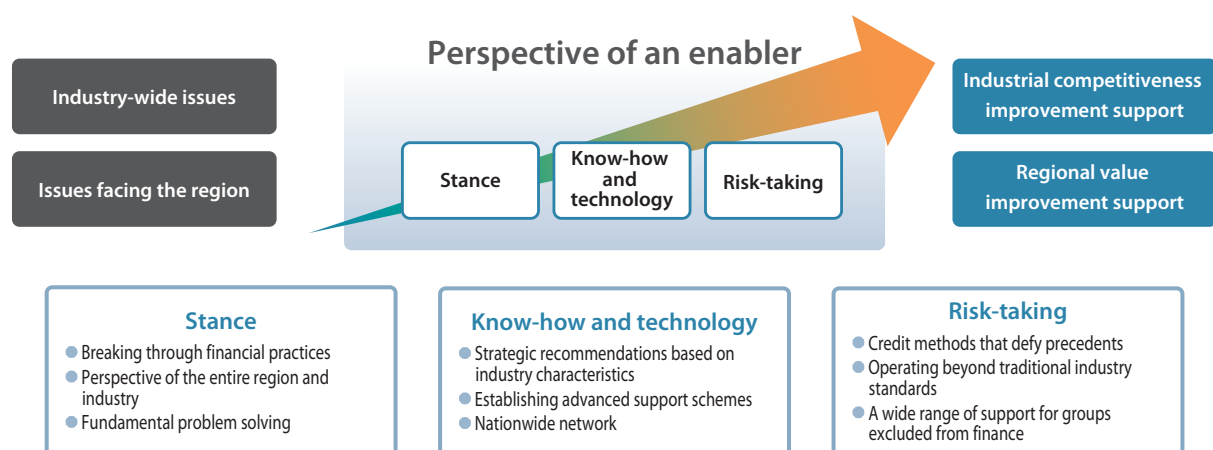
Perspective of an enabler

Industry-wide issues

Issues facing the region

Stance

Know-how and technology

Risk-taking

Industrial competitiveness improvement support

Regional value improvement support

Stance
- Breaking through financial practices
- Perspective of the entire region and industry
- Fundamental problem solving

Know-how and technology
- Strategic recommendations based on industry characteristics
- Establishing advanced support schemes
- Nationwide network

Risk-taking
- Credit methods that defy precedents
- Operating beyond traditional industry standards
- A wide range of support for groups excluded from finance